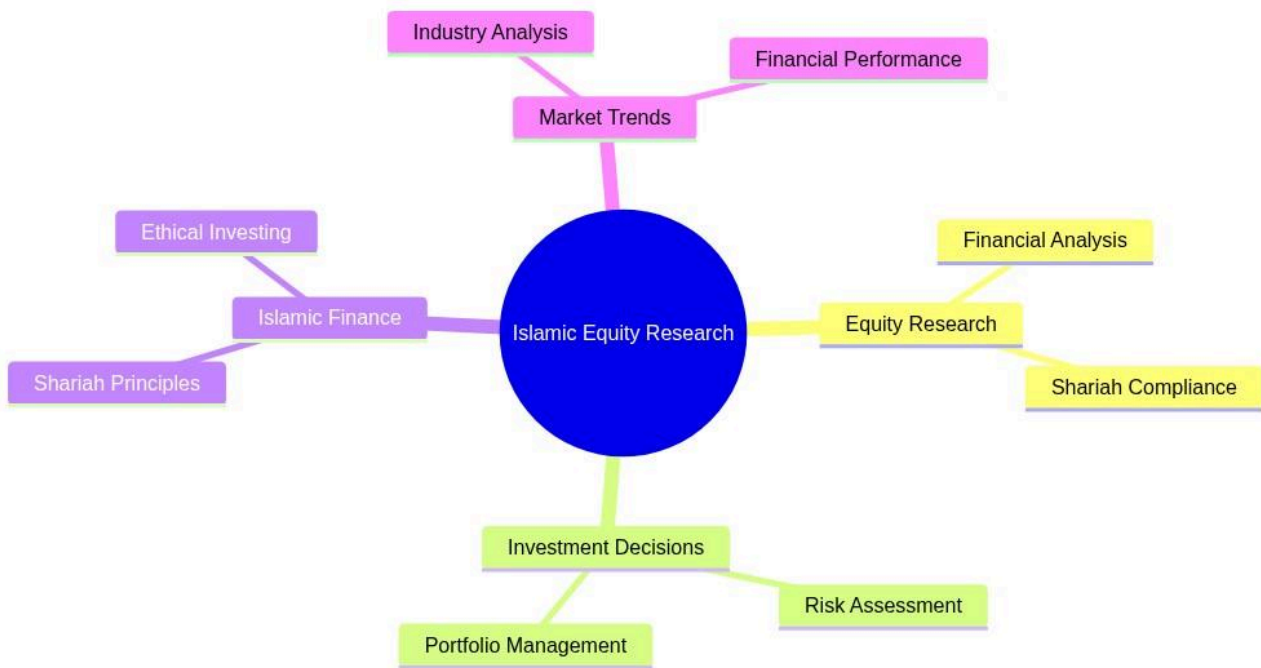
Industry Analysis

Financial Performance

Market Trends

Ethical Investing

Islamic Finance

Shariah Principles

Islamic Equity Research

Financial Analysis

Equity Research

Shariah Compliance

Investment Decisions

Risk Assessment

Portfolio Management